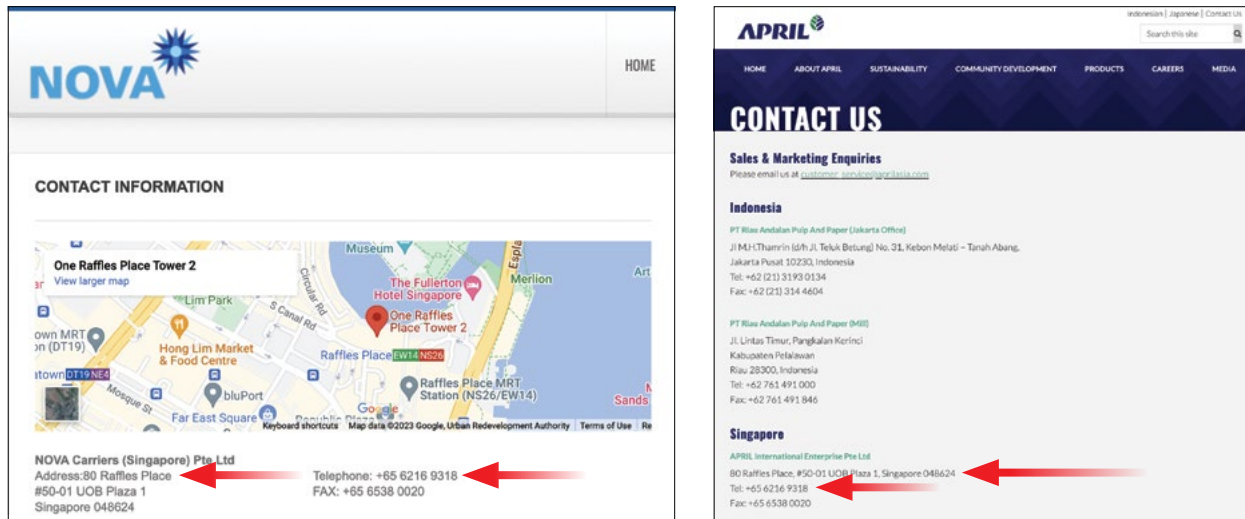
NOVA

HOME

CONTACT INFORMATION

One Raffles Place Tower 2
View larger map

Museum
Esplanade
Art
The Fullerton Hotel Singapore
Merlion
Lim Park
Circular Rd
S Canal Rd
One Raffles Place Tower 2
own MRT
n (DT19)
Hong Lim Market & Food Centre
Raffles Place EW14 NS26
town DT19 NE4
bluPort
Raffles Place MRT Station (NS26/EW14)
Mosque St
Far East Square
Republic Plaza
Sands
Google
Keyboard shortcuts Map data ©2023 Google, Urban Redevelopment Authority Terms of Use Re

NOVA Carriers (Singapore) Pte.Ltd
Address:80 Raffles Place
#50-01 UOB Plaza 1
Singapore 048624

Telephone: +65 6216 9318
FAX: +65 6538 0020

APRIL

Indonesian | Japanese | Contact Us
Search this site

HOME ABOUT APRIL SUSTAINABILITY COMMUNITY DEVELOPMENT PRODUCTS CAREERS MEDIA

CONTACT US

Sales & Marketing Enquiries
Please email us at customer_service@aprilasia.com

Indonesia

PT Riau Andalan Pulp And Paper (Jakarta Office)
Jl M.H.Thamrin (d/h Jl. Teluk Betung) No. 31, Kebon Melati – Tanah Abang, Jakarta Pusat 10230, Indonesia
Tel: +62 (21) 3193 0134
Fax: +62 (21) 314 4604

PT Riau Andalan Pulp And Paper (Mill)
Jl. Lintas Timur, Pangkalan Kerinci
Kabupaten Pelalawan
Riau 28300, Indonesia
Tel: +62 761 491 000
Fax: +62 761 491 846

Singapore

APRIL International Enterprise Pte Ltd
80 Raffles Place, #50-01 UOB Plaza 1, Singapore 048624
Tel: +65 6216 9318
Fax: +65 6538 0020